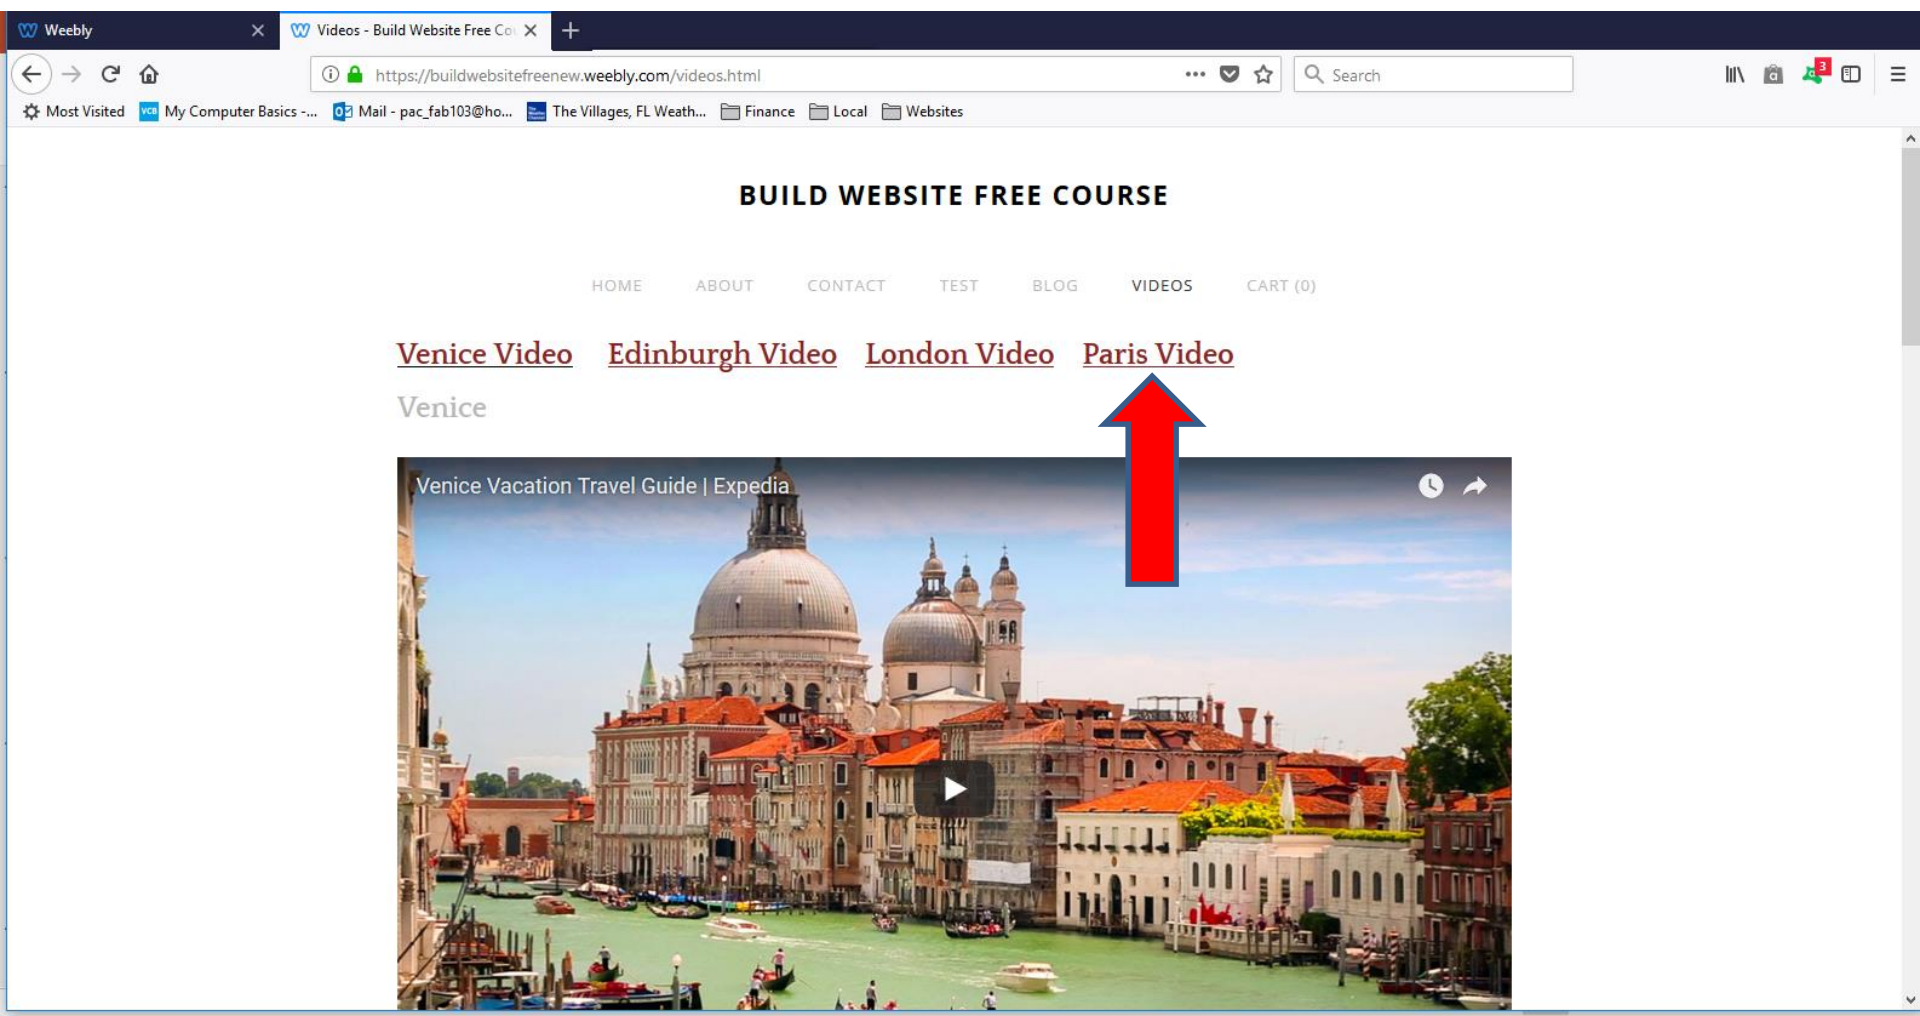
Weebly
Videos - Build Website Free Co
https://buildwebsitefreenew.weebly.com/videos.html
Search
3
Most Visited
My Computer Basics -...
Mail - pac_fab103@ho...
The Villages, FL Weath...
Finance
Local
Websites

BUILD WEBSITE FREE COURSE

HOME ABOUT CONTACT TEST BLOG VIDEOS CART (0)

Venice Video Edinburgh Video London Video Paris Video

Venice

Venice Vacation Travel Guide | Expedia